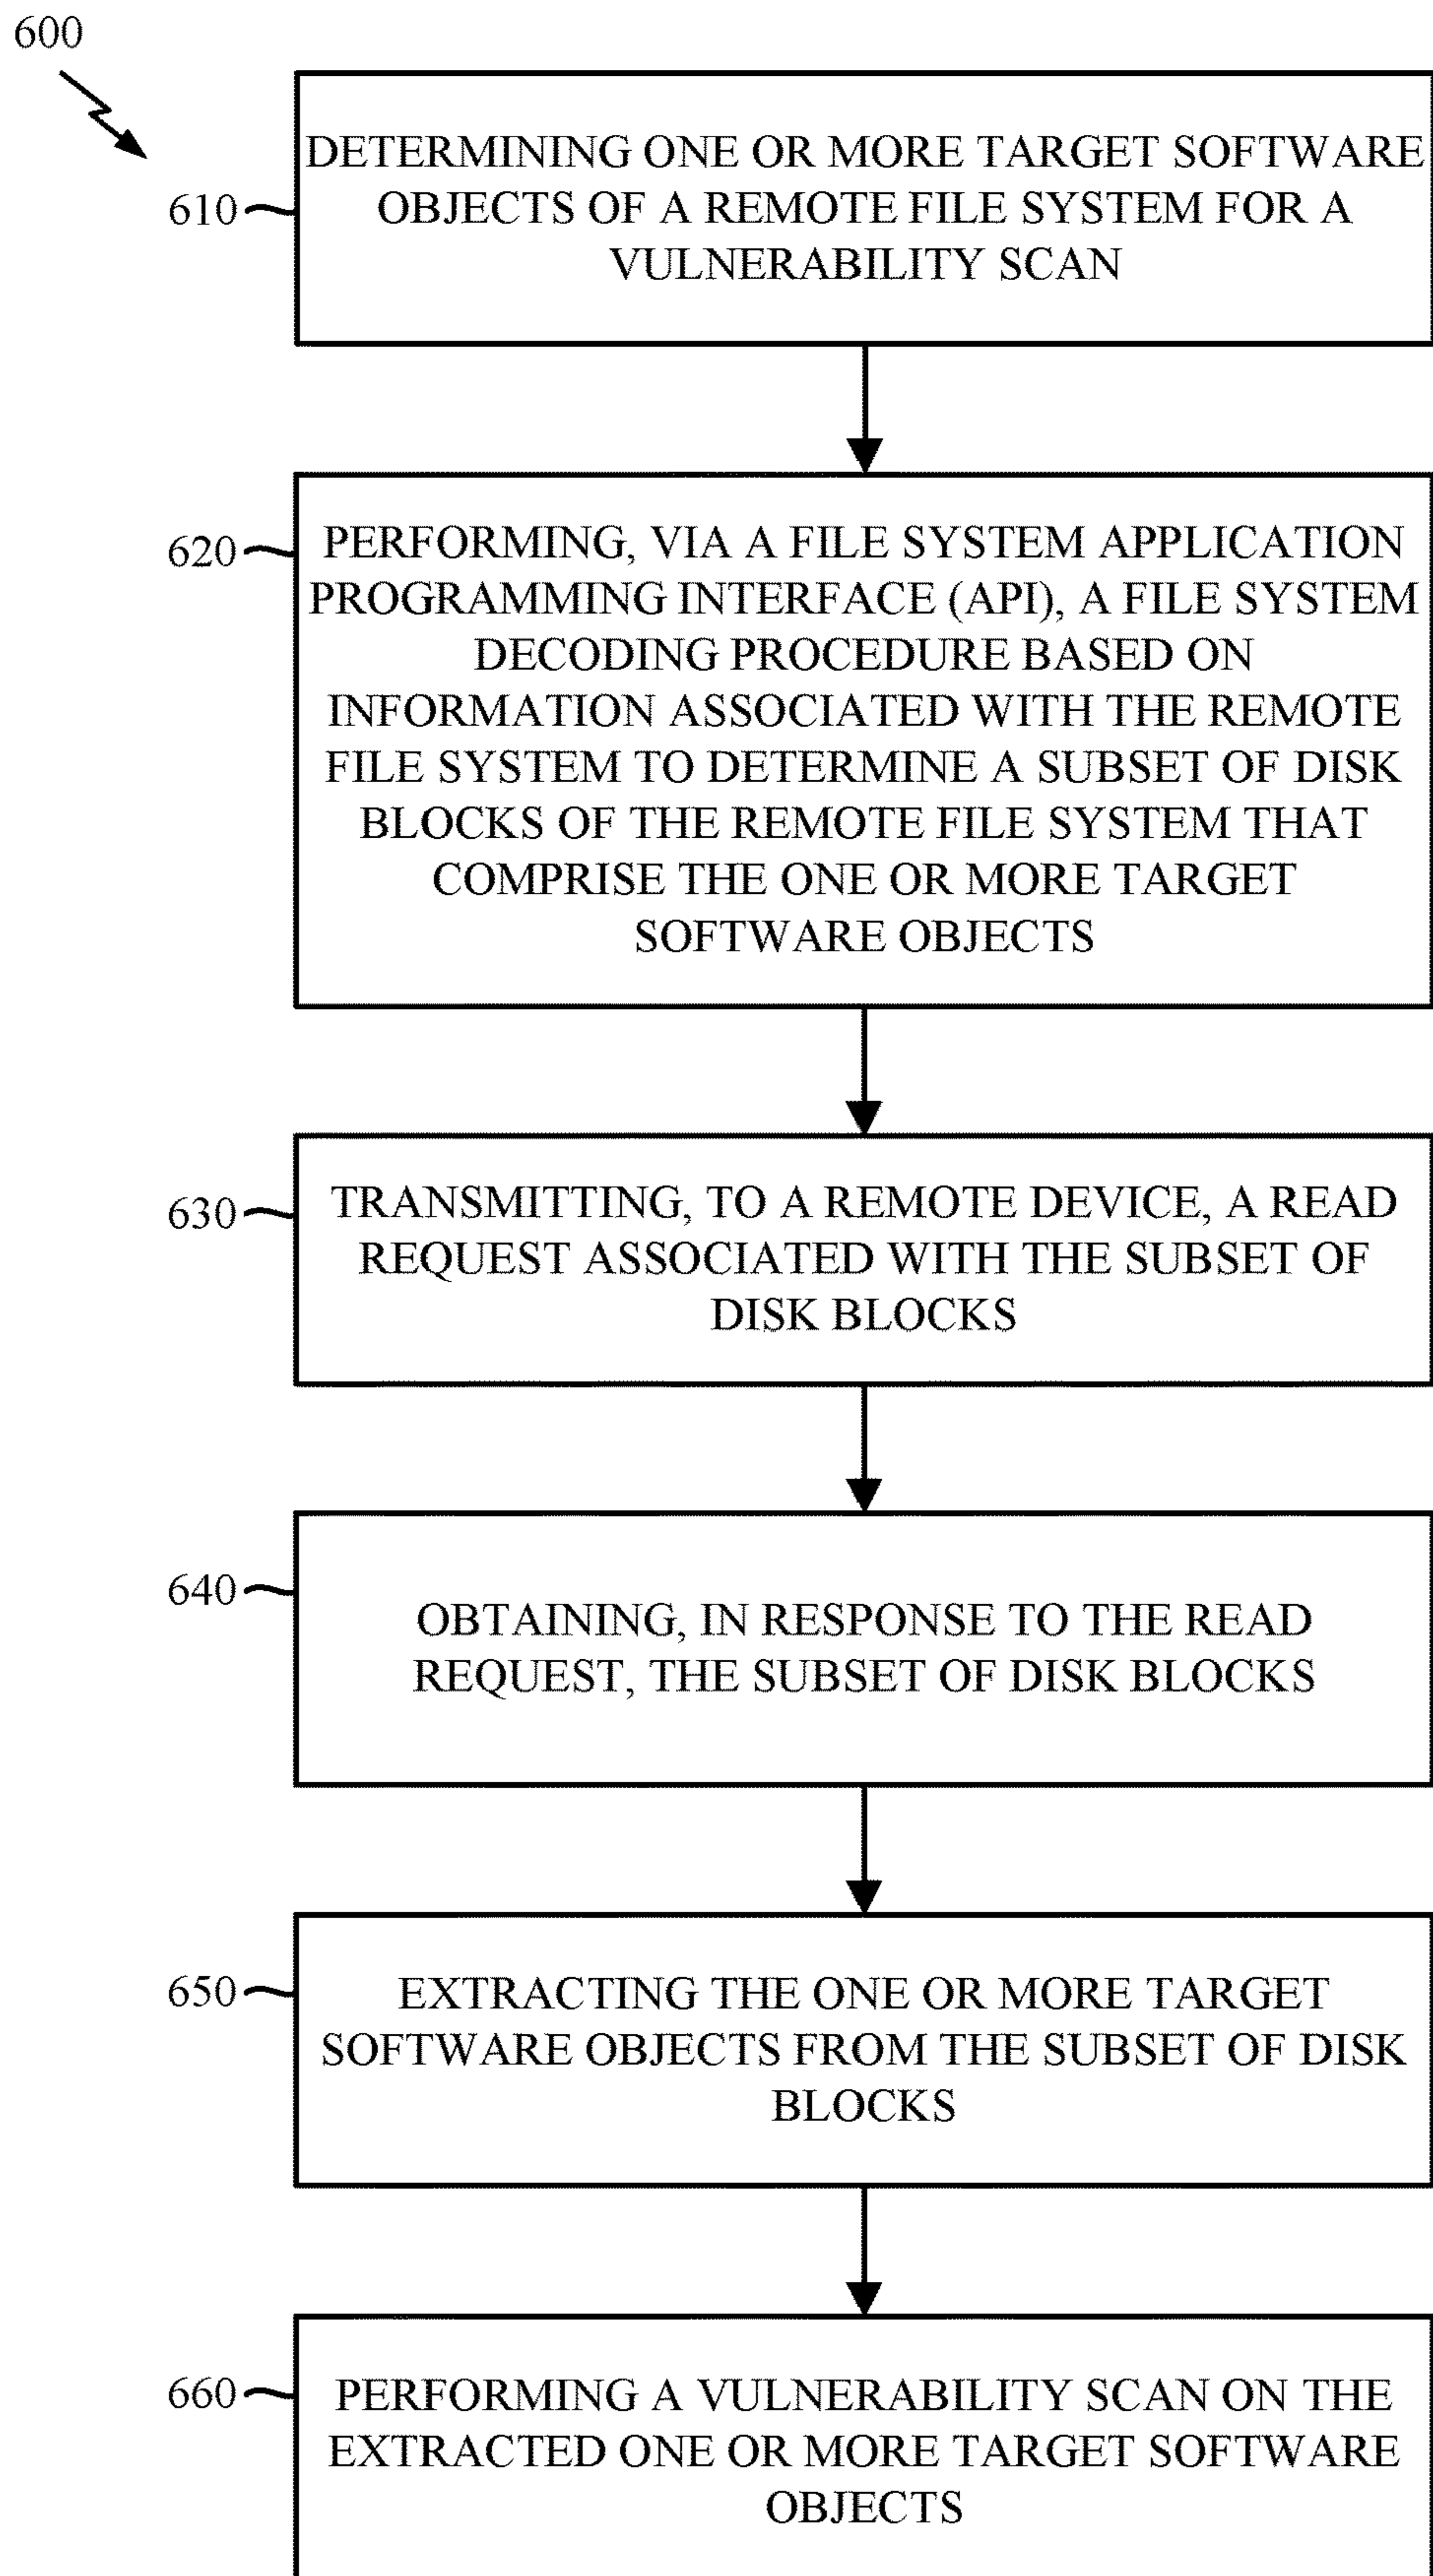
600

610

DETERMINING ONE OR MORE TARGET SOFTWARE OBJECTS OF A REMOTE FILE SYSTEM FOR A VULNERABILITY SCAN

620

PERFORMING, VIA A FILE SYSTEM APPLICATION PROGRAMMING INTERFACE (API), A FILE SYSTEM DECODING PROCEDURE BASED ON INFORMATION ASSOCIATED WITH THE REMOTE FILE SYSTEM TO DETERMINE A SUBSET OF DISK BLOCKS OF THE REMOTE FILE SYSTEM THAT COMPRISE THE ONE OR MORE TARGET SOFTWARE OBJECTS

630

TRANSMITTING, TO A REMOTE DEVICE, A READ REQUEST ASSOCIATED WITH THE SUBSET OF DISK BLOCKS

640

OBTAINING, IN RESPONSE TO THE READ REQUEST, THE SUBSET OF DISK BLOCKS

650

EXTRACTING THE ONE OR MORE TARGET SOFTWARE OBJECTS FROM THE SUBSET OF DISK BLOCKS

660

PERFORMING A VULNERABILITY SCAN ON THE EXTRACTED ONE OR MORE TARGET SOFTWARE OBJECTS